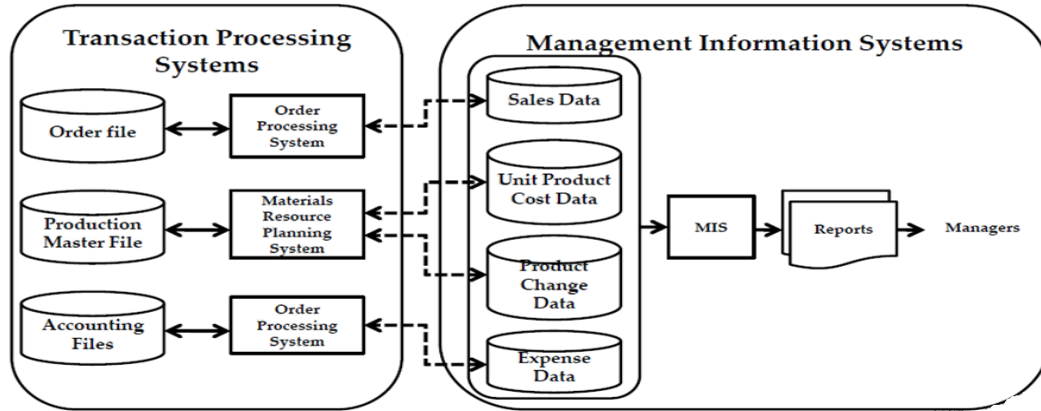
Transaction Processing Systems

Order file

Order Processing System

Production Master File

Materials Resource Planning System

Accounting Files

Order Processing System

Management Information Systems

Sales Data

Unit Product Cost Data

Product Change Data

Expense Data

MIS

Reports

Managers